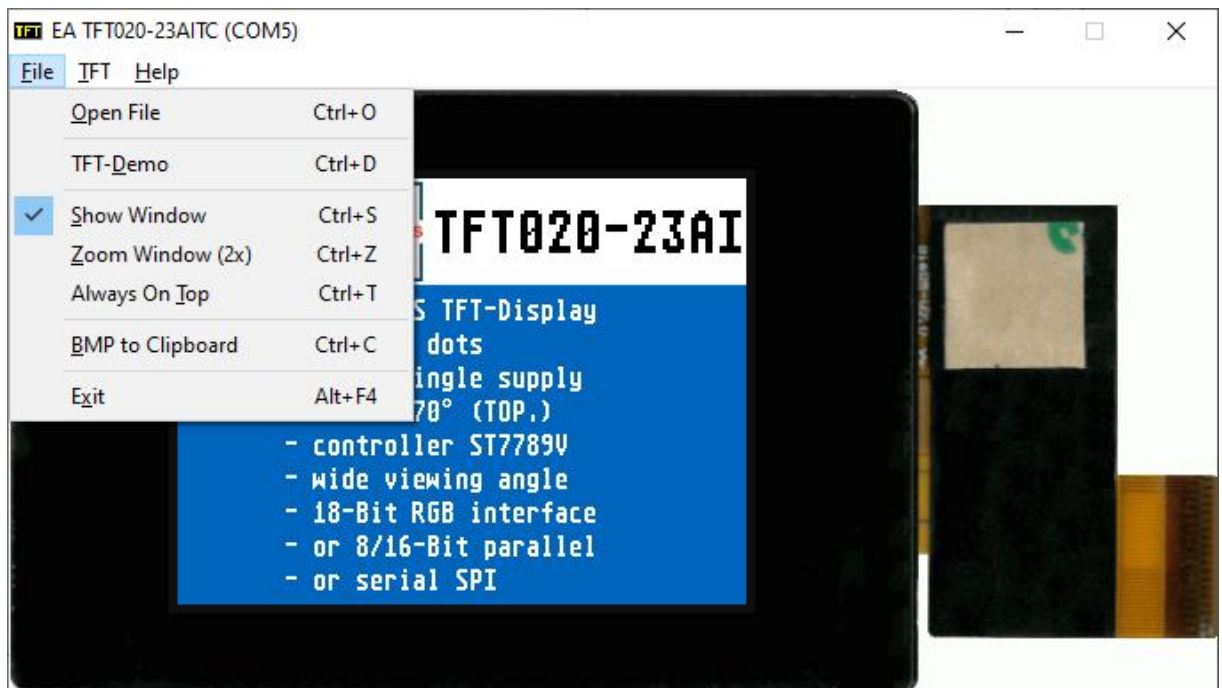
TFT EA TFT020-23AITC (COM5)

File TFT Help

Open File Ctrl+O

TFT-Demo Ctrl+D

Show Window Ctrl+S

Zoom Window (2x) Ctrl+Z

Always On Top Ctrl+T

BMP to Clipboard Ctrl+C

Exit Alt+F4

TFT020-23AI

S TFT-Display
dots
ingle supply
70° (TOP.)
- controller ST7789V
- wide viewing angle
- 18-Bit RGB interface
- or 8/16-Bit parallel
- or serial SPI